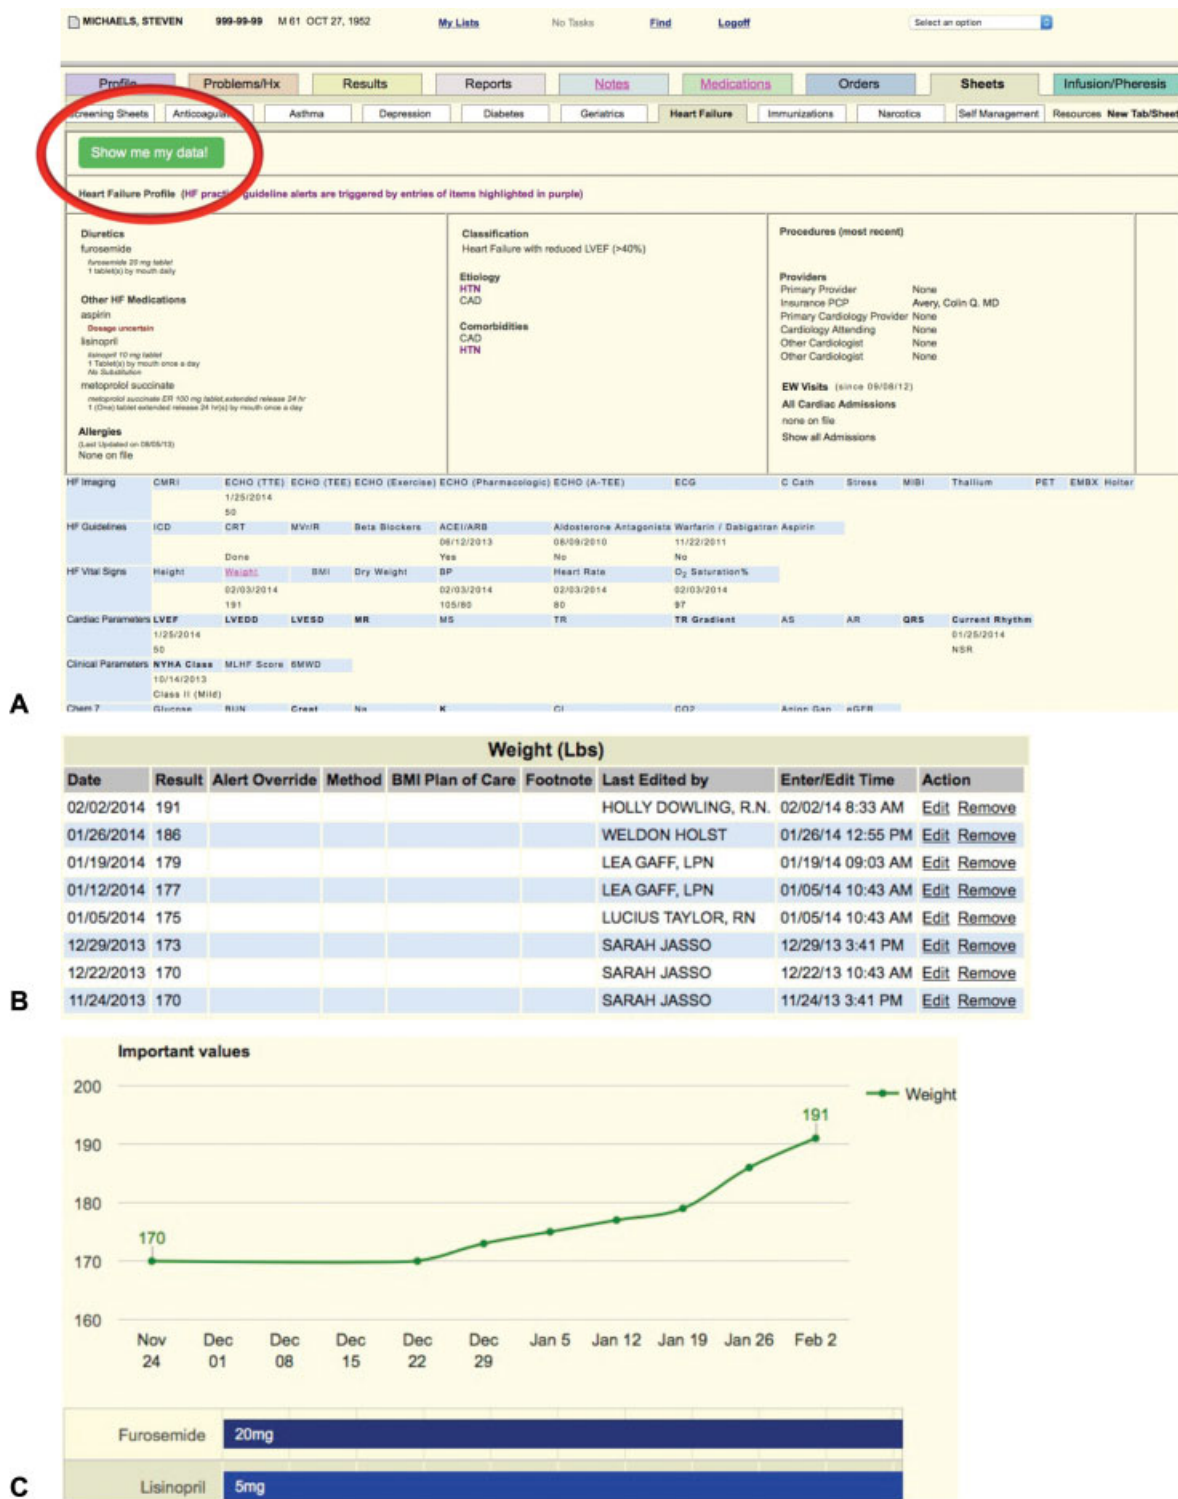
MICHAELS, STEVEN 999-99-99 M 61 OCT 27, 1952 My Lists No Tasks Find Logoff Select an option

Profile Problems/Hx Results Reports Notes Medications Orders Sheets Infusion/Pheresis

creening Sheets Anticoagula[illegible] Asthma Depression Diabetes Geriatrics Heart Failure Immunizations Narcotics Self Management Resources New Tab/Sheet

Show me my data!

Heart Failure Profile (HF practi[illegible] guideline alerts are triggered by entries of items highlighted in purple)

Diuretics
furosemide
furosemide 20 mg tablet
1 tablet(s) by mouth daily

Other HF Medications
aspirin
Dosage uncertain
lisinopril
lisinopril 10 mg tablet
1 Tablet(s) by mouth once a day
No Substitution
metoprolol succinate
metoprolol succinate ER 100 mg tablet,extended release 24 hr
1 (One) tablet extended release 24 hr(s) by mouth once a day

Allergies
(Last Updated on 08/05/13)
None on file

Classification
Heart Failure with reduced LVEF (>40%)

Etiology
HTN
CAD

Comorbidities
CAD
HTN

Procedures (most recent)

Providers
Primary Provider None
Insurance PCP Avery, Colin Q. MD
Primary Cardiology Provider None
Cardiology Attending None
Other Cardiologist None
Other Cardiologist None

EW Visits (since 09/08/12)
All Cardiac Admissions
none on file
Show all Admissions

HF Imaging CMRI ECHO (TTE) ECHO (TEE) ECHO (Exercise) ECHO (Pharmacologic) ECHO (A-TEE) ECG C Cath Stress MIBI Thallium PET EMBX Holter
1/25/2014
50
HF Guidelines ICD CRT MVr/R Beta Blockers ACEI/ARB Aldosterone Antagonists Warfarin / Dabigatran Aspirin
06/12/2013 08/09/2010 11/22/2011
Done Yes No No
HF Vital Signs Height Weight BMI Dry Weight BP Heart Rate $O_2$ Saturation%
02/03/2014 02/03/2014 02/03/2014 02/03/2014
191 105/60 80 97
Cardiac Parameters LVEF LVEDD LVESD MR MS TR TR Gradient AS AR QRS Current Rhythm
1/25/2014 01/25/2014
50 NSR
Clinical Parameters NYHA Class MLHF Score 6MWD
10/14/2013
Class II (Mild)
Chem 7 Glucose BUN Creat Na K Cl CO2 Anion Gap eGFR

A

Weight (Lbs)

| Date | Result | Alert Override | Method | BMI Plan of Care | Footnote | Last Edited by | Enter/Edit Time | Action |
|---|---|---|---|---|---|---|---|---|
| 02/02/2014 | 191 | | | | | HOLLY DOWLING, R.N. | 02/02/14 8:33 AM | Edit Remove |
| 01/26/2014 | 186 | | | | | WELDON HOLST | 01/26/14 12:55 PM | Edit Remove |
| 01/19/2014 | 179 | | | | | LEA GAFF, LPN | 01/19/14 09:03 AM | Edit Remove |
| 01/12/2014 | 177 | | | | | LEA GAFF, LPN | 01/05/14 10:43 AM | Edit Remove |
| 01/05/2014 | 175 | | | | | LUCIUS TAYLOR, RN | 01/05/14 10:43 AM | Edit Remove |
| 12/29/2013 | 173 | | | | | SARAH JASSO | 12/29/13 3:41 PM | Edit Remove |
| 12/22/2013 | 170 | | | | | SARAH JASSO | 12/22/13 10:43 AM | Edit Remove |
| 11/24/2013 | 170 | | | | | SARAH JASSO | 11/24/13 3:41 PM | Edit Remove |

B

Important values
200 190 180 170 160
Weight
191
170
Nov 24 Dec 01 Dec 08 Dec 15 Dec 22 Dec 29 Jan 5 Jan 12 Jan 19 Jan 26 Feb 2

Furosemide 20mg
Lisinopril 5mg

C